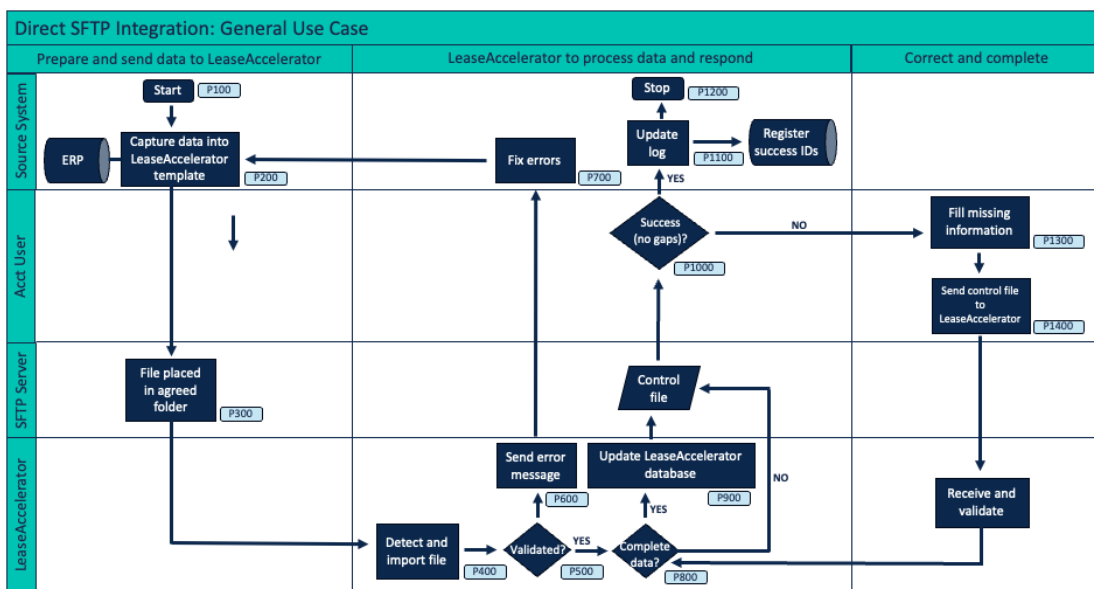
Direct SFTP Integration: General Use Case

Prepare and send data to LeaseAccelerator

LeaseAccelerator to process data and respond

Correct and complete

Source System

Acct User

SFTP Server

LeaseAccelerator

Start
P100

ERP

Capture data into LeaseAccelerator template
P200

File placed in agreed folder
P300

Detect and import file
P400

Validated?
P500

YES

Send error message
P600

Fix errors
P700

Complete data?
P800

YES

Update LeaseAccelerator database
P900

Control file

NO

Success (no gaps)?
P1000

YES

Update log
P1100

Stop
P1200

Register success IDs

NO

Fill missing information
P1300

Send control file to LeaseAccelerator
P1400

Receive and validate